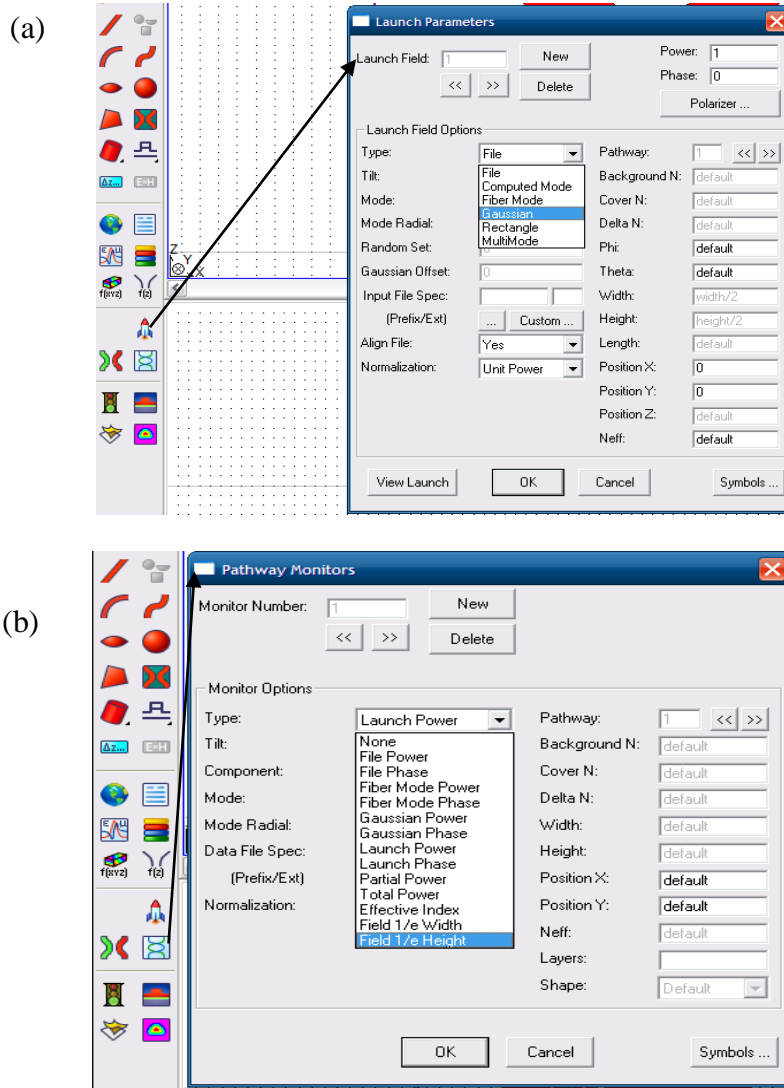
(a)

Az... E=H

f(xyz) f(z)

Z
Y
X

Launch Parameters

Launch Field: 1 New
<< >> Delete

Power: 1
Phase: 0
Polarizer ...

Launch Field Options

Type: File
File
Computed Mode
Fiber Mode
Gaussian
Rectangle
MultiMode
Tilt:
Mode:
Mode Radial:
Random Set:
Gaussian Offset: 0
Input File Spec:
(Prefix/Ext) ... Custom ...
Align File: Yes
Normalization: Unit Power

Pathway: 1 << >>
Background N: default
Cover N: default
Delta N: default
Phi: default
Theta: default
Width: width/2
Height: height/2
Length: default
Position X: 0
Position Y: 0
Position Z: default
Neff: default

View Launch OK Cancel Symbols ...

(b)

Az... E=H

f(xyz) f(z)

Pathway Monitors

Monitor Number: 1 New
<< >> Delete

Monitor Options

Type: Launch Power
None
File Power
File Phase
Fiber Mode Power
Fiber Mode Phase
Gaussian Power
Gaussian Phase
Launch Power
Launch Phase
Partial Power
Total Power
Effective Index
Field 1/e Width
Field 1/e Height
Tilt:
Component:
Mode:
Mode Radial:
Data File Spec:
(Prefix/Ext)
Normalization:

Pathway: 1 << >>
Background N: default
Cover N: default
Delta N: default
Width: default
Height: default
Position X: default
Position Y: default
Neff: default
Layers:
Shape: Default

OK Cancel Symbols ...